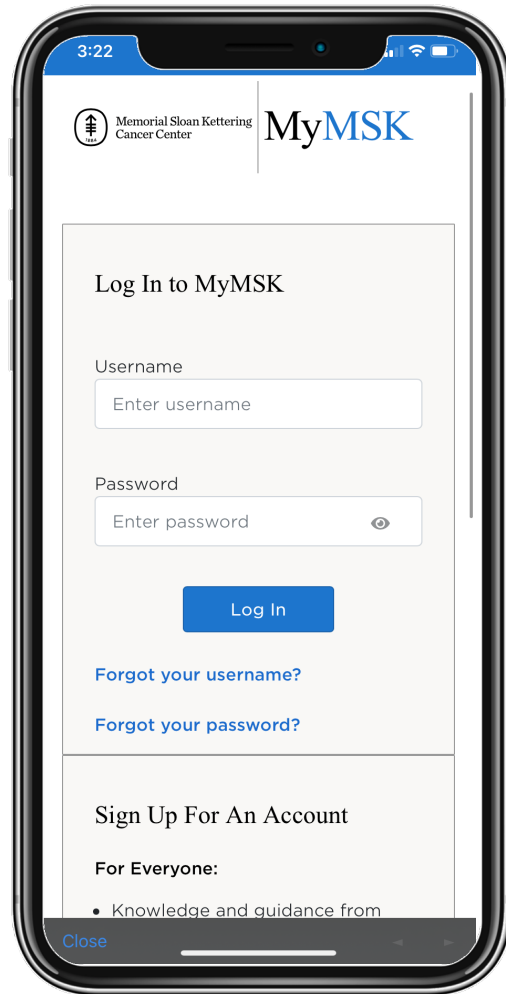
3:22

1884 Memorial Sloan Kettering Cancer Center

MyMSK

Log In to MyMSK

Username

Enter username

Password

Enter password

Log In

Forgot your username?

Forgot your password?

Sign Up For An Account

For Everyone:

• Knowledge and guidance from

Close